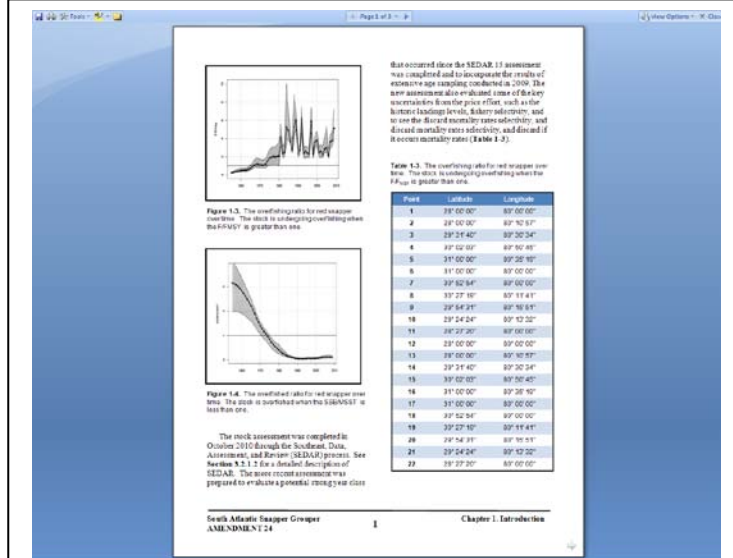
Page 1 of 3

that occurred since the SEDAR 15 assessment was completed and to incorporate the results of extensive age sampling conducted in 2009. The new assessment also evaluated some of the key uncertainties from the prior effort, such as the historic landings levels, fishery selectivity, and to see the discard mortality rates selectivity, and discard mortality rates selectivity, and discard if it occurs mortality rates (**Table 1-3**).

**Figure 1-3.** The overfishing ratio for red snapper over time. The stock is undergoing overfishing when the F/FMSY is greater than one.

**Table 1-3.** The overfishing ratio for red snapper over time. The stock is undergoing overfishing when the $F/F_{MSY}$ is greater than one.

| Point | Latitude | Longitude |
|---|---|---|
| 1 | 29° 00' 00" | 80° 00' 00" |
| 2 | 29° 00' 00" | 80° 50' 57" |
| 3 | 29° 21' 40" | 80° 30' 34" |
| 4 | 30° 02' 03" | 80° 50' 45" |
| 5 | 31° 00' 00" | 80° 26' 16" |
| 6 | 31° 00' 00" | 80° 00' 00" |
| 7 | 30° 52' 54" | 80° 00' 00" |
| 8 | 30° 27' 16" | 80° 11' 41" |
| 9 | 29° 54' 31" | 80° 15' 51" |
| 10 | 29° 24' 24" | 80° 12' 32" |
| 11 | 29° 27' 20" | 80° 00' 00" |
| 12 | 29° 00' 00" | 80° 00' 00" |
| 13 | 29° 00' 00" | 80° 50' 57" |
| 14 | 29° 21' 40" | 80° 30' 34" |
| 15 | 30° 02' 03" | 80° 50' 45" |
| 16 | 31° 00' 00" | 80° 26' 16" |
| 17 | 31° 00' 00" | 80° 00' 00" |
| 18 | 30° 52' 54" | 80° 00' 00" |
| 19 | 30° 27' 16" | 80° 11' 41" |
| 20 | 29° 54' 31" | 80° 15' 51" |
| 21 | 29° 24' 24" | 80° 12' 32" |
| 22 | 29° 27' 20" | 80° 00' 00" |

**Figure 1-4.** The overfished ratio for red snapper over time. The stock is overfished when the SSB/MSST is less than one.

The stock assessment was completed in October 2010 through the Southeast, Data, Assessment, and Review (SEDAR) process. See **Section 3.2.1.2** for a detailed description of SEDAR. The more recent assessment was prepared to evaluate a potential strong year class

**South Atlantic Snapper Grouper AMENDMENT 24** 1 **Chapter 1. Introduction**